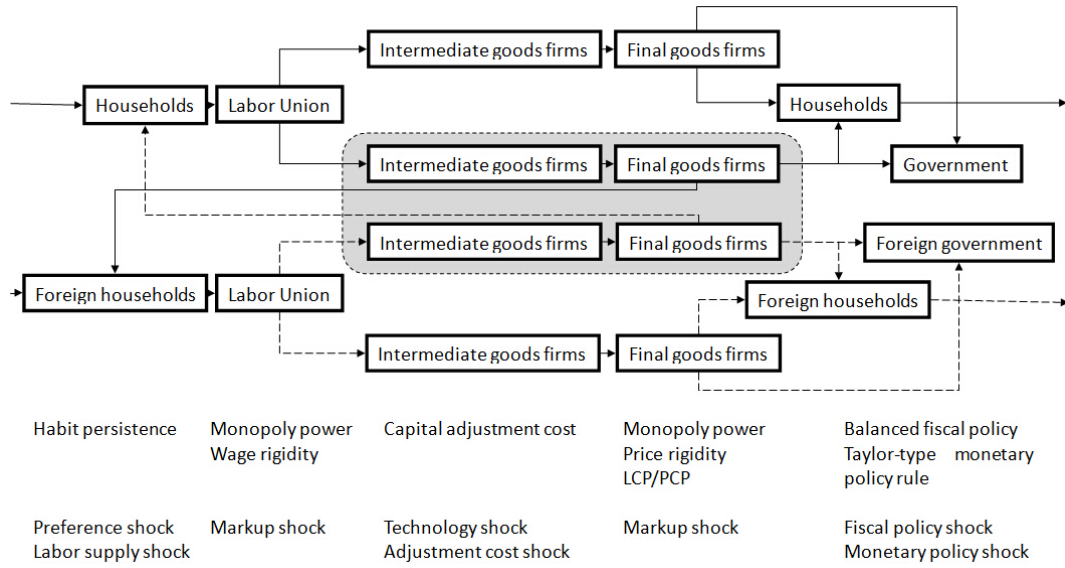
Households

Labor Union

Intermediate goods firms

Final goods firms

Households

Intermediate goods firms

Final goods firms

Government

Intermediate goods firms

Final goods firms

Foreign government

Foreign households

Labor Union

Foreign households

Intermediate goods firms

Final goods firms

Habit persistence

Monopoly power
Wage rigidity

Capital adjustment cost

Monopoly power
Price rigidity
LCP/PCP

Balanced fiscal policy
Taylor-type monetary policy rule

Preference shock
Labor supply shock

Markup shock

Technology shock
Adjustment cost shock

Markup shock

Fiscal policy shock
Monetary policy shock